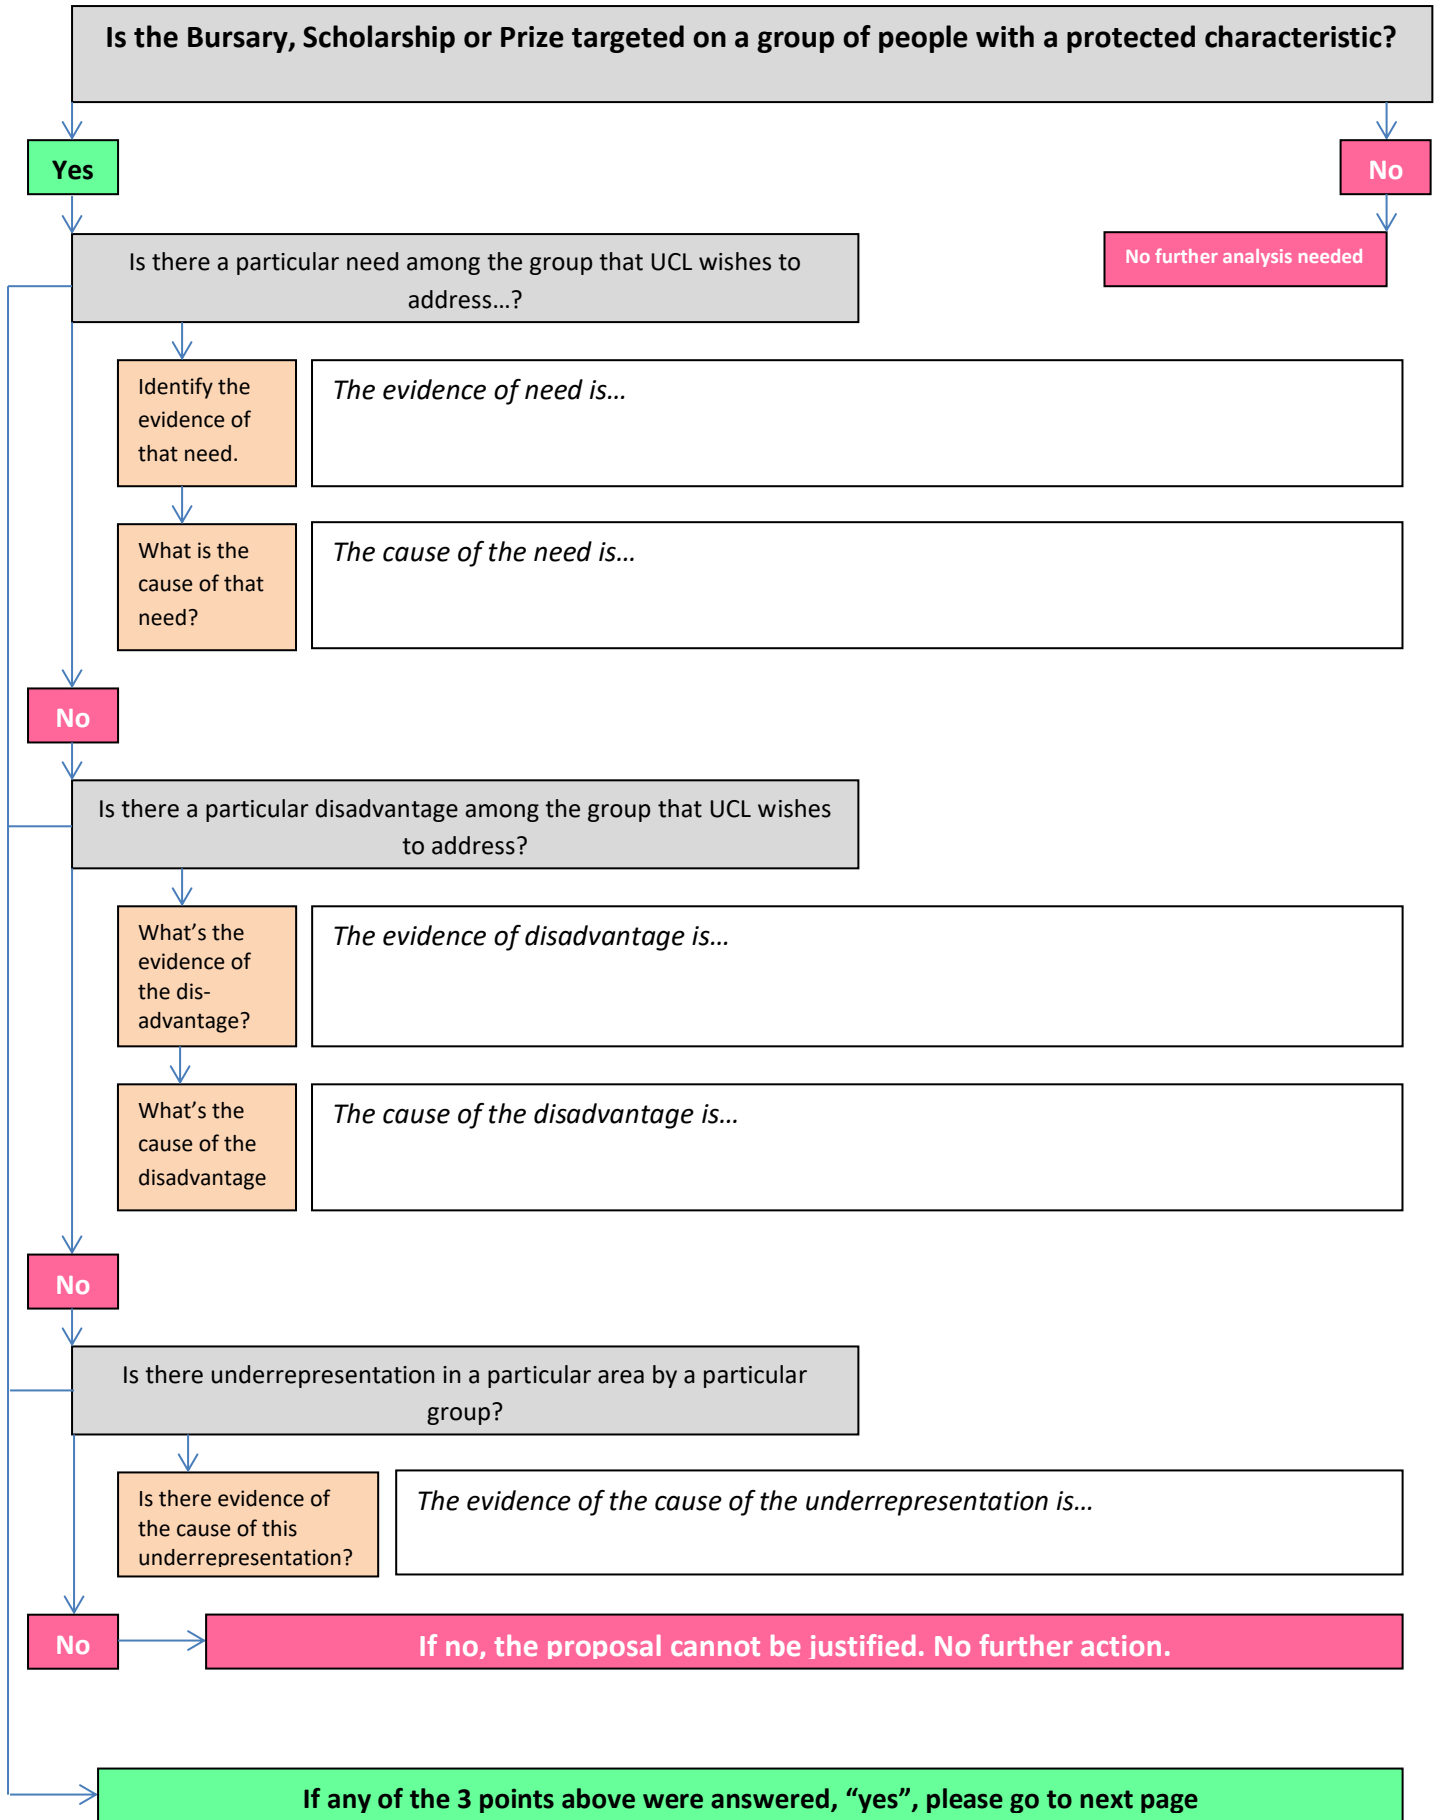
Is the Bursary, Scholarship or Prize targeted on a group of people with a protected characteristic?

Yes

No

No further analysis needed

Is there a particular need among the group that UCL wishes to address…?

Identify the evidence of that need.

The evidence of need is…

What is the cause of that need?

The cause of the need is…

No

Is there a particular disadvantage among the group that UCL wishes to address?

What's the evidence of the disadvantage?

The evidence of disadvantage is…

What's the cause of the disadvantage

The cause of the disadvantage is…

No

Is there underrepresentation in a particular area by a particular group?

Is there evidence of the cause of this underrepresentation?

The evidence of the cause of the underrepresentation is…

No

If no, the proposal cannot be justified. No further action.

If any of the 3 points above were answered, "yes", please go to next page